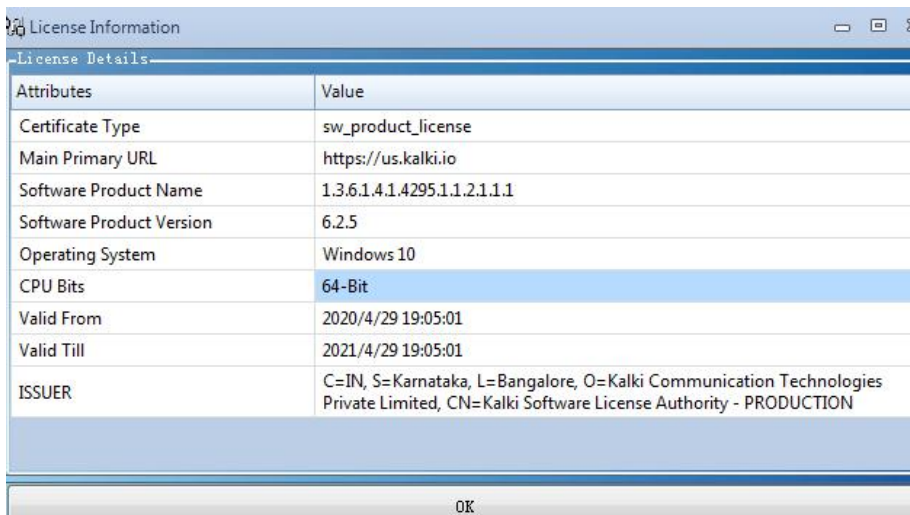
License Information

License Details

| Attributes | Value |
|---|---|
| Certificate Type | sw_product_license |
| Main Primary URL | https://us.kalki.io |
| Software Product Name | 1.3.6.1.4.1.4295.1.1.2.1.1.1 |
| Software Product Version | 6.2.5 |
| Operating System | Windows 10 |
| CPU Bits | 64-Bit |
| Valid From | 2020/4/29 19:05:01 |
| Valid Till | 2021/4/29 19:05:01 |
| ISSUER | C=IN, S=Karnataka, L=Bangalore, O=Kalki Communication Technologies Private Limited, CN=Kalki Software License Authority - PRODUCTION |

OK